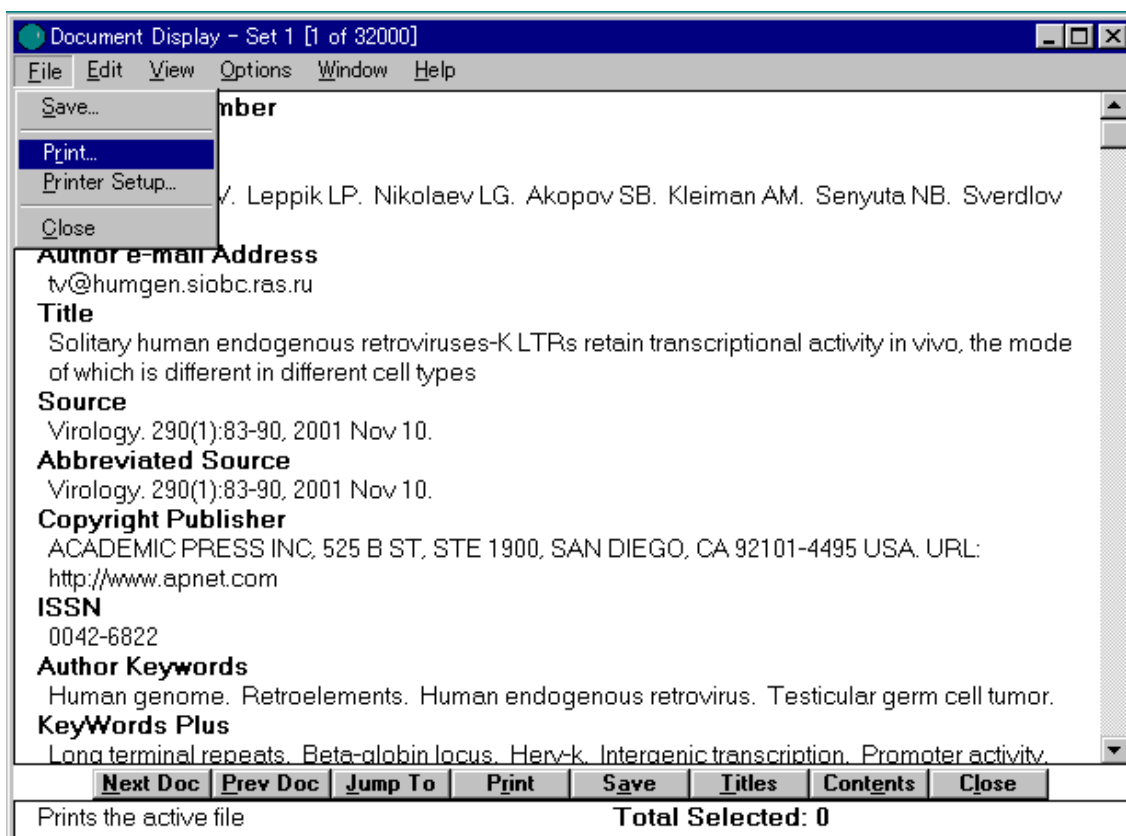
Document Display - Set 1 [1 of 32000]

File Edit View Options Window Help

Save...
Print...
Printer Setup...
Close

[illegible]mber

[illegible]V. Leppik LP. Nikolaev LG. Akopov SB. Kleiman AM. Senyuta NB. Sverdlov

Author e-mail Address
tv@humgen.siobc.ras.ru

Title
Solitary human endogenous retroviruses-K LTRs retain transcriptional activity in vivo, the mode of which is different in different cell types

Source
Virology. 290(1):83-90, 2001 Nov 10.

Abbreviated Source
Virology. 290(1):83-90, 2001 Nov 10.

Copyright Publisher
ACADEMIC PRESS INC, 525 B ST, STE 1900, SAN DIEGO, CA 92101-4495 USA. URL: http://www.apnet.com

ISSN
0042-6822

Author Keywords
Human genome. Retroelements. Human endogenous retrovirus. Testicular germ cell tumor.

KeyWords Plus
Long terminal repeats. Beta-globin locus. Herv-k. Intergenic transcription. Promoter activity.

Next Doc | Prev Doc | Jump To | Print | Save | Titles | Contents | Close

Prints the active file
Total Selected: 0